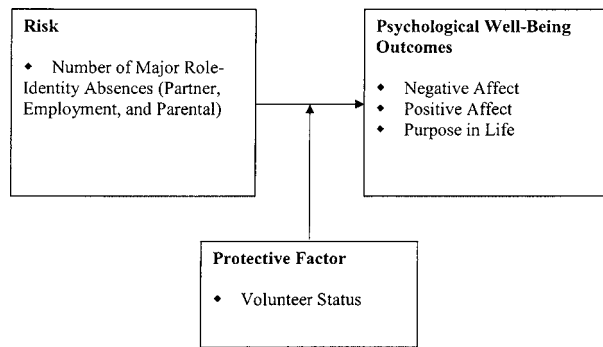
Risk

- Number of Major Role-Identity Absences (Partner, Employment, and Parental)

Psychological Well-Being Outcomes

- Negative Affect
- Positive Affect
- Purpose in Life

Protective Factor

- Volunteer Status